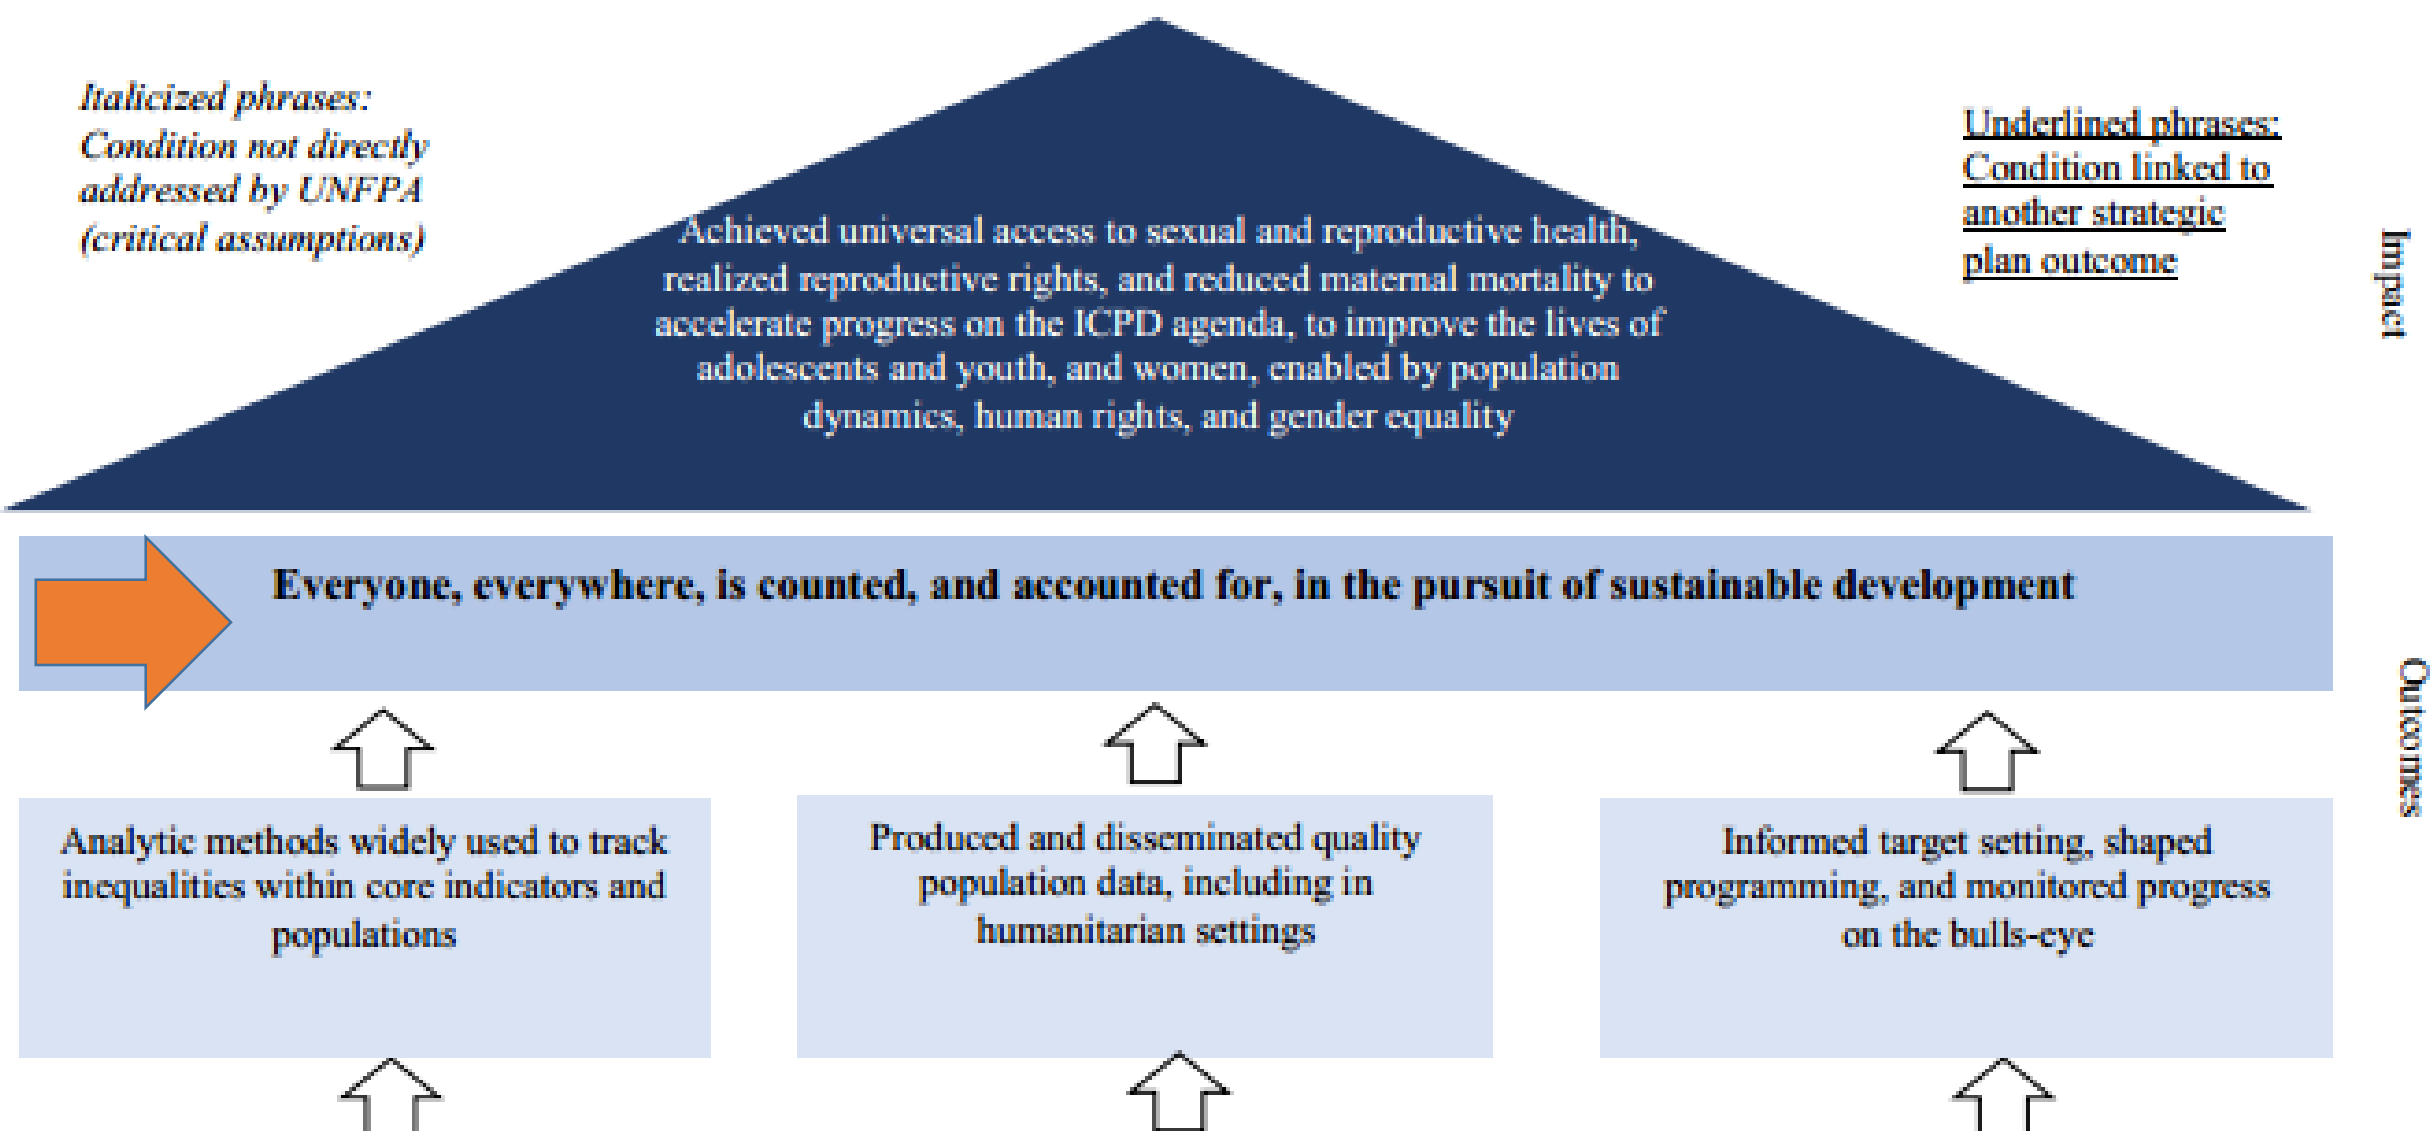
*Italicized phrases: Condition not directly addressed by UNFPA (critical assumptions)*

Achieved universal access to sexual and reproductive health, realized reproductive rights, and reduced maternal mortality to accelerate progress on the ICPD agenda, to improve the lives of adolescents and youth, and women, enabled by population dynamics, human rights, and gender equality

Underlined phrases: Condition linked to another strategic plan outcome

Impact

**Everyone, everywhere, is counted, and accounted for, in the pursuit of sustainable development**

Outcomes

Analytic methods widely used to track inequalities within core indicators and populations

Produced and disseminated quality population data, including in humanitarian settings

Informed target setting, shaped programming, and monitored progress on the bulls-eye